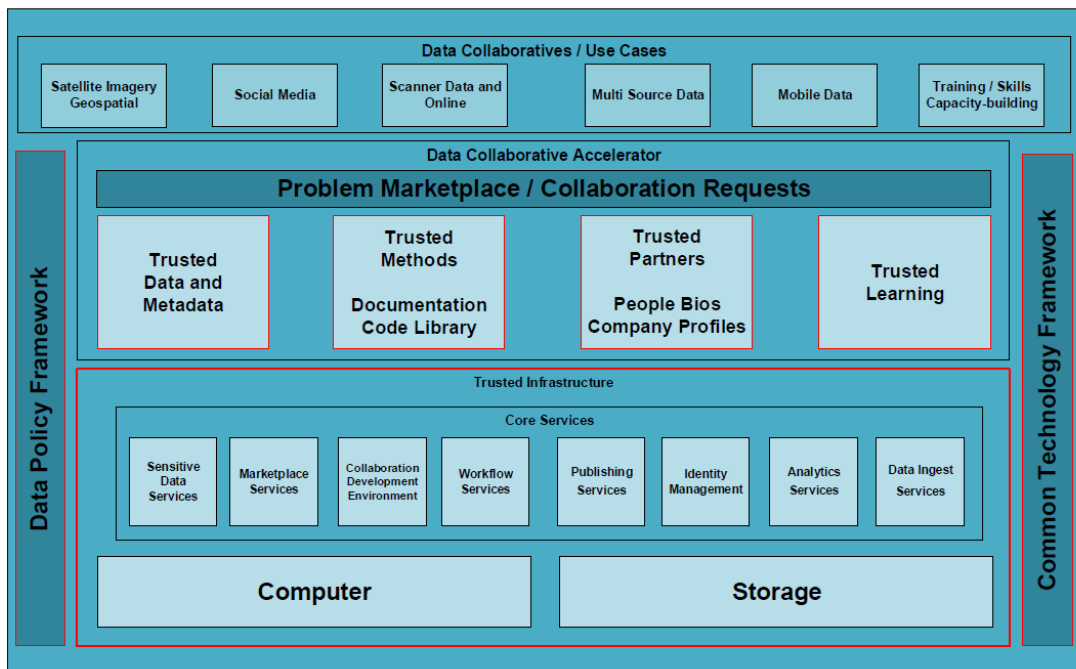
Data Collaboratives / Use Cases

Satellite Imagery Geospatial

Social Media

Scanner Data and Online

Multi Source Data

Mobile Data

Training / Skills Capacity-building

Data Policy Framework

Data Collaborative Accelerator

Problem Marketplace / Collaboration Requests

Trusted Data and Metadata

Trusted Methods

Documentation Code Library

Trusted Partners

People Bios Company Profiles

Trusted Learning

Common Technology Framework

Trusted Infrastructure

Core Services

Sensitive Data Services

Marketplace Services

Collaboration Development Environment

Workflow Services

Publishing Services

Identity Management

Analytics Services

Data Ingest Services

Computer

Storage